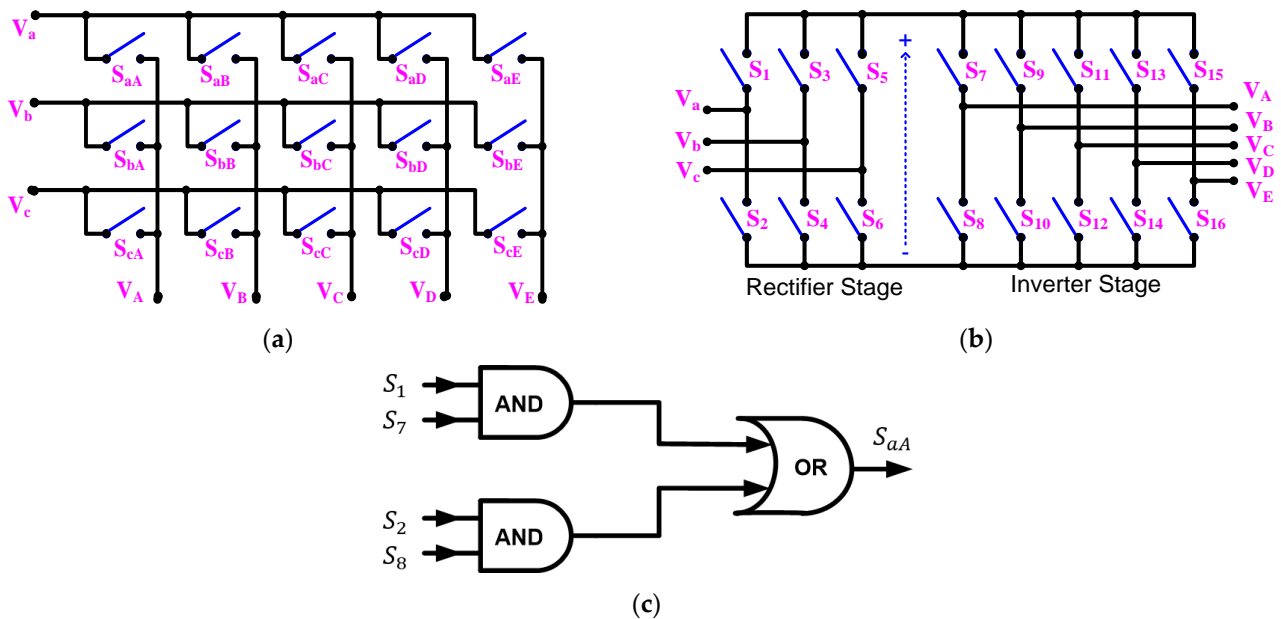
$V_a$
$S_{aA}$ $S_{aB}$ $S_{aC}$ $S_{aD}$ $S_{aE}$
$V_b$
$S_{bA}$ $S_{bB}$ $S_{bC}$ $S_{bD}$ $S_{bE}$
$V_c$
$S_{cA}$ $S_{cB}$ $S_{cC}$ $S_{cD}$ $S_{cE}$
$V_A$ $V_B$ $V_C$ $V_D$ $V_E$

(a)

$S_1$ $S_3$ $S_5$ + $S_7$ $S_9$ $S_{11}$ $S_{13}$ $S_{15}$
$V_a$
$V_b$
$V_c$
$V_A$
$V_B$
$V_C$
$V_D$
$V_E$
$S_2$ $S_4$ $S_6$ - $S_8$ $S_{10}$ $S_{12}$ $S_{14}$ $S_{16}$
Rectifier Stage
Inverter Stage

(b)

$S_1$
$S_7$
AND
$S_{aA}$
OR
$S_2$
$S_8$
AND

(c)